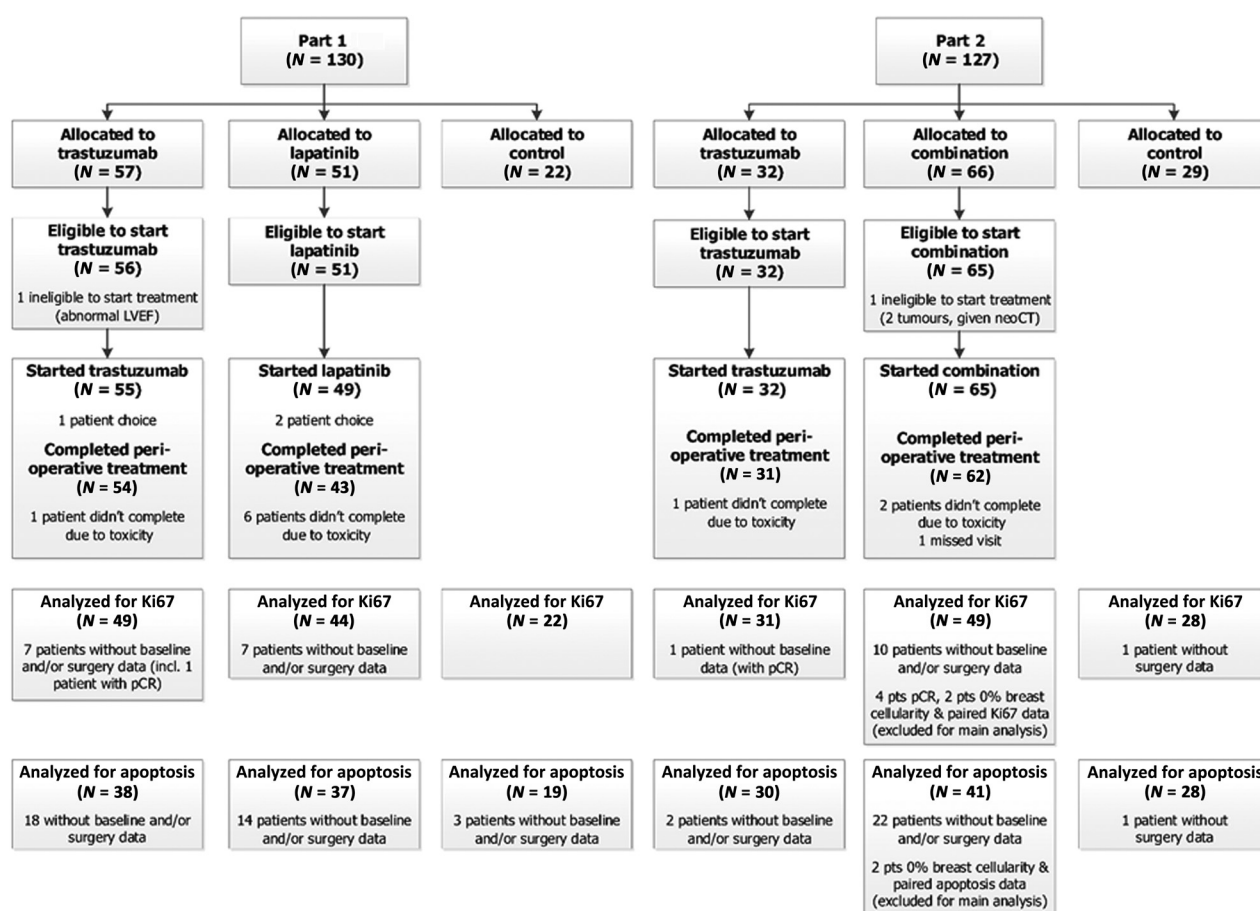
Part 1
($N$ = 130)

Allocated to trastuzumab
($N$ = 57)

Allocated to lapatinib
($N$ = 51)

Allocated to control
($N$ = 22)

Eligible to start trastuzumab
($N$ = 56)
1 ineligible to start treatment (abnormal LVEF)

Eligible to start lapatinib
($N$ = 51)

Started trastuzumab
($N$ = 55)
1 patient choice
Completed peri-operative treatment
($N$ = 54)
1 patient didn't complete due to toxicity

Started lapatinib
($N$ = 49)
2 patient choice
Completed peri-operative treatment
($N$ = 43)
6 patients didn't complete due to toxicity

Analyzed for Ki67
($N$ = 49)
7 patients without baseline and/or surgery data (incl. 1 patient with pCR)

Analyzed for Ki67
($N$ = 44)
7 patients without baseline and/or surgery data

Analyzed for Ki67
($N$ = 22)

Analyzed for apoptosis
($N$ = 38)
18 without baseline and/or surgery data

Analyzed for apoptosis
($N$ = 37)
14 patients without baseline and/or surgery data

Analyzed for apoptosis
($N$ = 19)
3 patients without baseline and/or surgery data

Part 2
($N$ = 127)

Allocated to trastuzumab
($N$ = 32)

Allocated to combination
($N$ = 66)

Allocated to control
($N$ = 29)

Eligible to start trastuzumab
($N$ = 32)

Eligible to start combination
($N$ = 65)
1 ineligible to start treatment (2 tumours, given neoCT)

Started trastuzumab
($N$ = 32)
Completed peri-operative treatment
($N$ = 31)
1 patient didn't complete due to toxicity

Started combination
($N$ = 65)
Completed peri-operative treatment
($N$ = 62)
2 patients didn't complete due to toxicity
1 missed visit

Analyzed for Ki67
($N$ = 31)
1 patient without baseline data (with pCR)

Analyzed for Ki67
($N$ = 49)
10 patients without baseline and/or surgery data
4 pts pCR, 2 pts 0% breast cellularity & paired Ki67 data (excluded for main analysis)

Analyzed for Ki67
($N$ = 28)
1 patient without surgery data

Analyzed for apoptosis
($N$ = 30)
2 patients without baseline and/or surgery data

Analyzed for apoptosis
($N$ = 41)
22 patients without baseline and/or surgery data
2 pts 0% breast cellularity & paired apoptosis data (excluded for main analysis)

Analyzed for apoptosis
($N$ = 28)
1 patient without surgery data